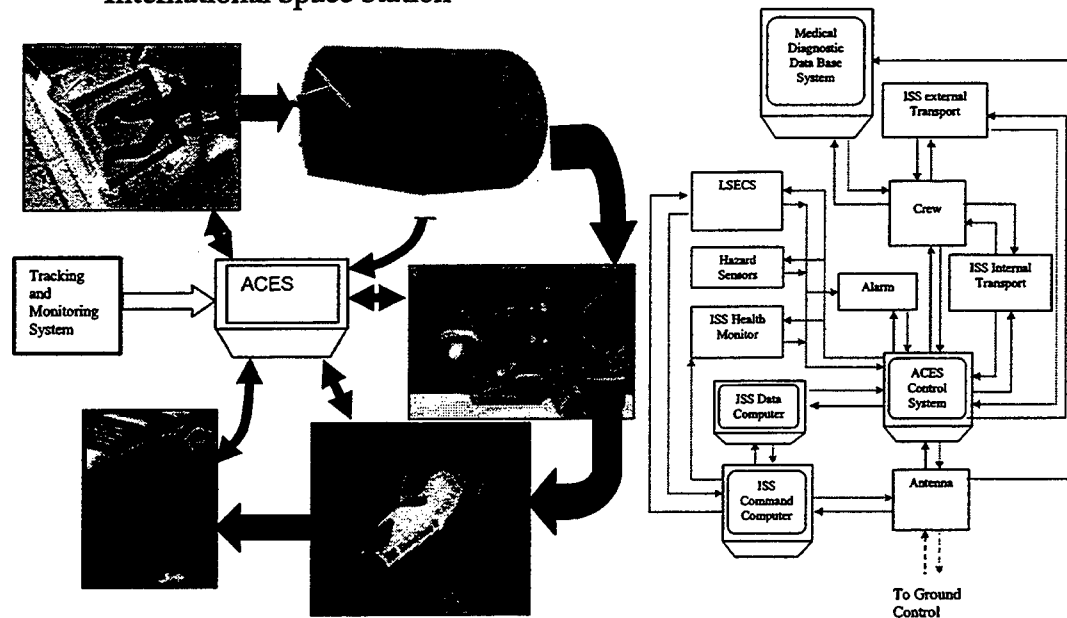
International Space Station

Tracking and Monitoring System

ACES

Medical Diagnostic Data Base System

ISS external Transport

LSECS

Crew

Hazard Sensors

Alarm

ISS Internal Transport

ISS Health Monitor

ACES Control System

ISS Data Computer

ISS Command Computer

Antenna

To Ground Control